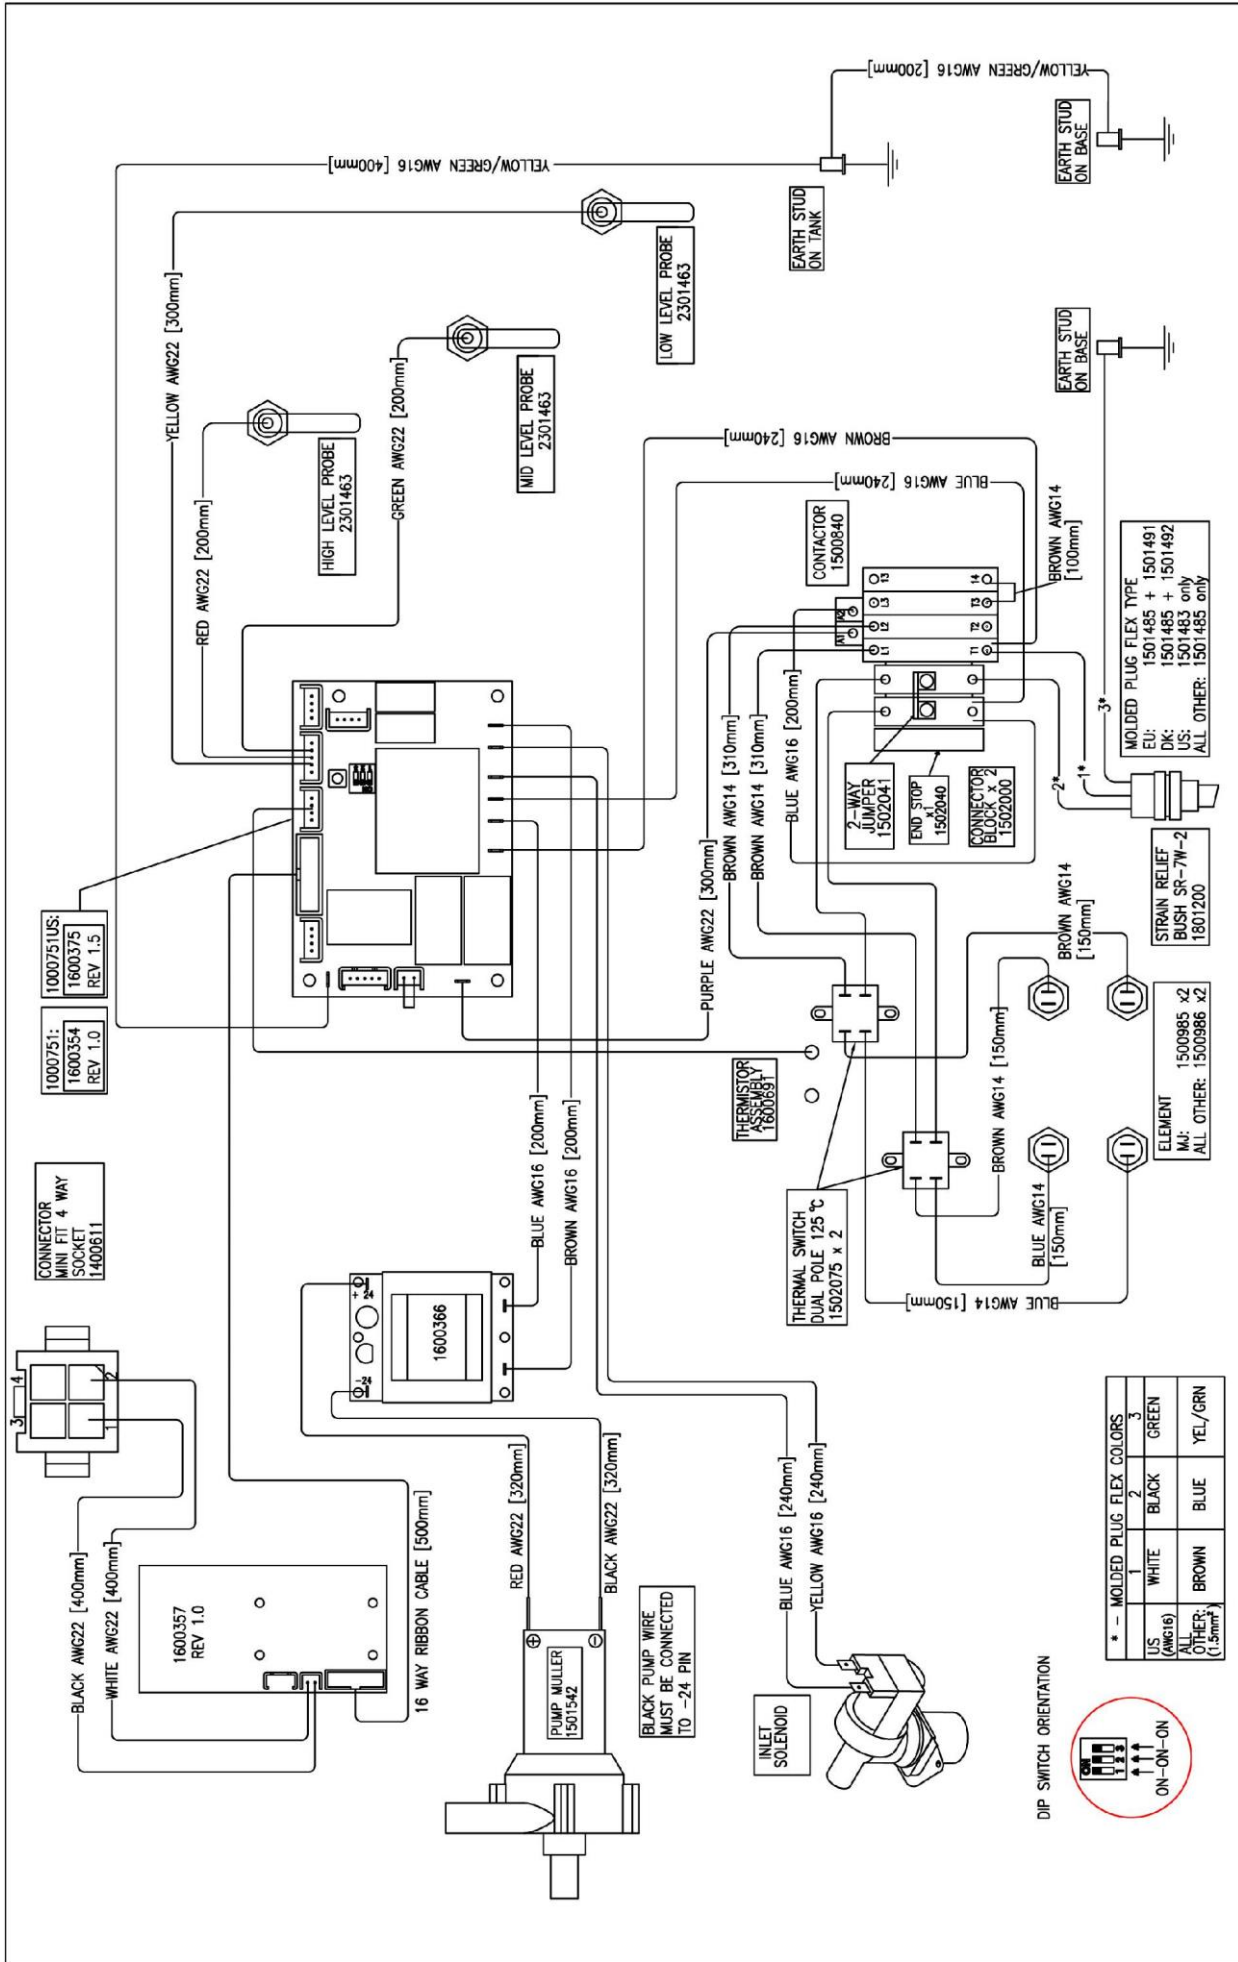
YELLOW/GREEN AWG16 [200mm]
EARTH STUD ON BASE
YELLOW/GREEN AWG16 [400mm]
EARTH STUD ON TANK
LOW LEVEL PROBE 2301463
YELLOW AWG22 [300mm]
MID LEVEL PROBE 2301463
GREEN AWG22 [200mm]
HIGH LEVEL PROBE 2301463
RED AWG22 [200mm]
EARTH STUD ON BASE
BROWN AWG16 [240mm]
BLUE AWG16 [240mm]
CONTACTOR 1500840
BROWN AWG14 [100mm]
MOLDED PLUG FLEX TYPE
EU: 1501485 + 1501491
DK: 1501485 + 1501492
US: 1501483 only
ALL OTHER: 1501485 only
3*
1*
2*
STRAIN RELIEF BUSH SR-7W-2 1801200
2-WAY JUMPER 1502041
END STOP x1 1502040
CONNECTOR BLOCK x 2 1502000
BLUE AWG16 [200mm]
BROWN AWG14 [310mm]
BROWN AWG14 [310mm]
PURPLE AWG22 [300mm]
BROWN AWG14 [150mm]
1000751US: 1600375 REV 1.5
1000751: 1600354 REV 1.0
THERMISTOR ASSEMBLY 1600691
BROWN AWG14 [150mm]
ELEMENT
MJ: 1500985 x2
ALL OTHER: 1500986 x2
CONNECTOR MINI FIT 4 WAY SOCKET 1400611
BLUE AWG16 [200mm]
BROWN AWG16 [200mm]
THERMAL SWITCH DUAL POLE 125 °C 1502075 x 2
BLUE AWG14 [150mm]
BLUE AWG14 [150mm]
+24
1600366
-24
4
3
2
BLACK AWG22 [400mm]
WHITE AWG22 [400mm]
1600357 REV 1.0
16 WAY RIBBON CABLE [500mm]
RED AWG22 [320mm]
BLACK AWG22 [320mm]
PUMP MULLER 1501542
BLACK PUMP WIRE MUST BE CONNECTED TO -24 PIN
BLUE AWG16 [240mm]
YELLOW AWG16 [240mm]
INLET SOLENOID

| * - MOLDED PLUG FLEX COLORS | 1 | 2 | 3 |
|---|---|---|---|
| US (AWG16) | WHITE | BLACK | GREEN |
| ALL OTHER: (1.5mm²) | BROWN | BLUE | YEL/GRN |

DIP SWITCH ORIENTATION
ON
1 2 3
ON-ON-ON